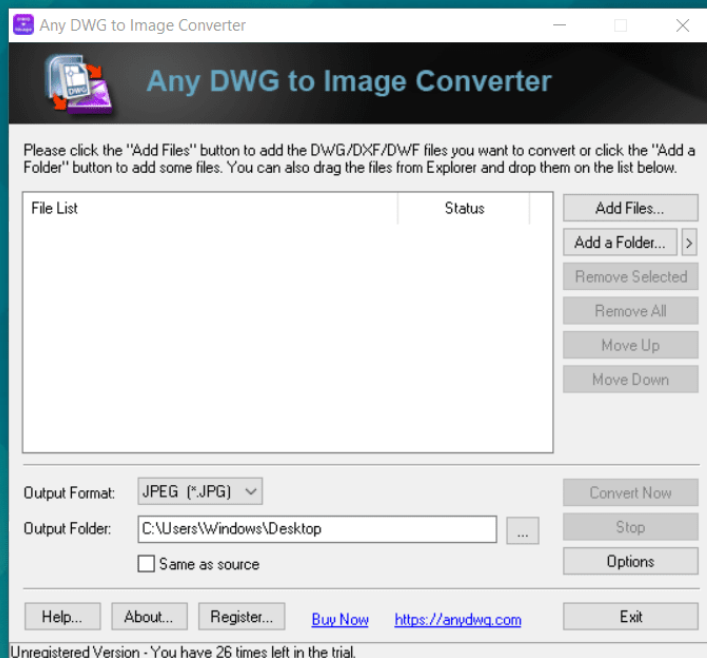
Any DWG to Image Converter

Any DWG to Image Converter

Please click the "Add Files" button to add the DWG/DXF/DWF files you want to convert or click the "Add a Folder" button to add some files. You can also drag the files from Explorer and drop them on the list below.

| File List | Status |
|---|---|

Add Files...
Add a Folder...
>
Remove Selected
Remove All
Move Up
Move Down

Output Format: JPEG (*.JPG)
Output Folder: C:\Users\Windows\Desktop
...
Same as source

Convert Now
Stop
Options

Help...
About...
Register...
Buy Now
https://anydwg.com
Exit

Unregistered Version - You have 26 times left in the trial.